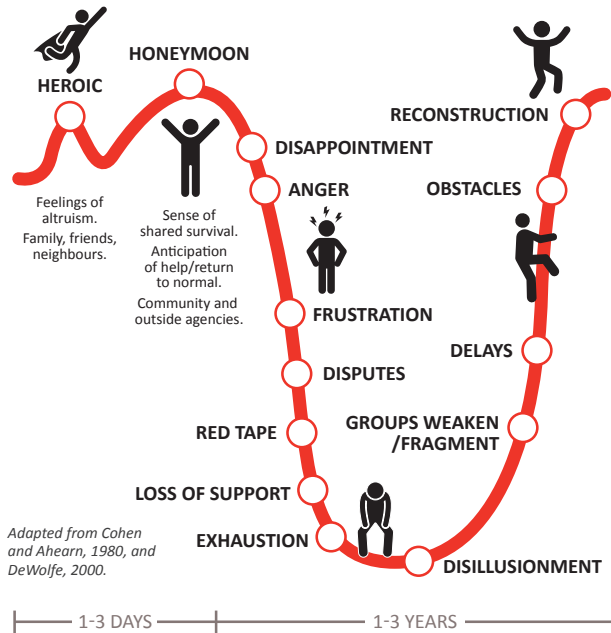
HEROIC

HONEYMOON

Feelings of altruism. Family, friends, neighbours.

Sense of shared survival. Anticipation of help/return to normal. Community and outside agencies.

DISAPPOINTMENT

ANGER

FRUSTRATION

DISPUTES

RED TAPE

LOSS OF SUPPORT

EXHAUSTION

DISILLUSIONMENT

GROUPS WEAKEN /FRAGMENT

DELAYS

OBSTACLES

RECONSTRUCTION

Adapted from Cohen and Ahearn, 1980, and DeWolfe, 2000.

1-3 DAYS

1-3 YEARS